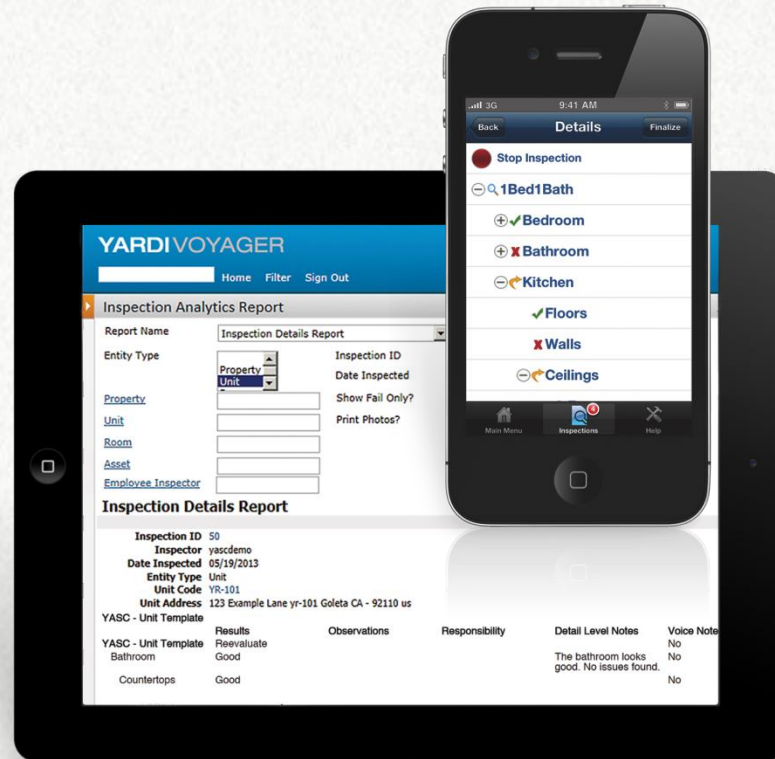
YARDI VOYAGER

Home Filter Sign Out

Inspection Analytics Report

Report Name Inspection Details Report

Entity Type Property Unit

Inspection ID

Date Inspected

Property

Show Fail Only?

Unit

Print Photos?

Room

Asset

Employee Inspector

Inspection Details Report

Inspection ID 50
Inspector yascdemo
Date Inspected 05/19/2013
Entity Type Unit
Unit Code YR-101
Unit Address 123 Example Lane yr-101 Goleta CA - 92110 us
YASC - Unit Template

| | Results | Observations | Responsibility | Detail Level Notes | Voice Note |
|---|---|---|---|---|---|
| YASC - Unit Template | Reevaluate | | | | No |
| Bathroom | Good | | | The bathroom looks good. No issues found. | No |
| Countertops | Good | | | | No |

3G 9:41 AM

Back Details Finalize

Stop Inspection

1Bed1Bath

Bedroom

Bathroom

Kitchen

Floors

Walls

Ceilings

Main Menu Inspections 4 Help